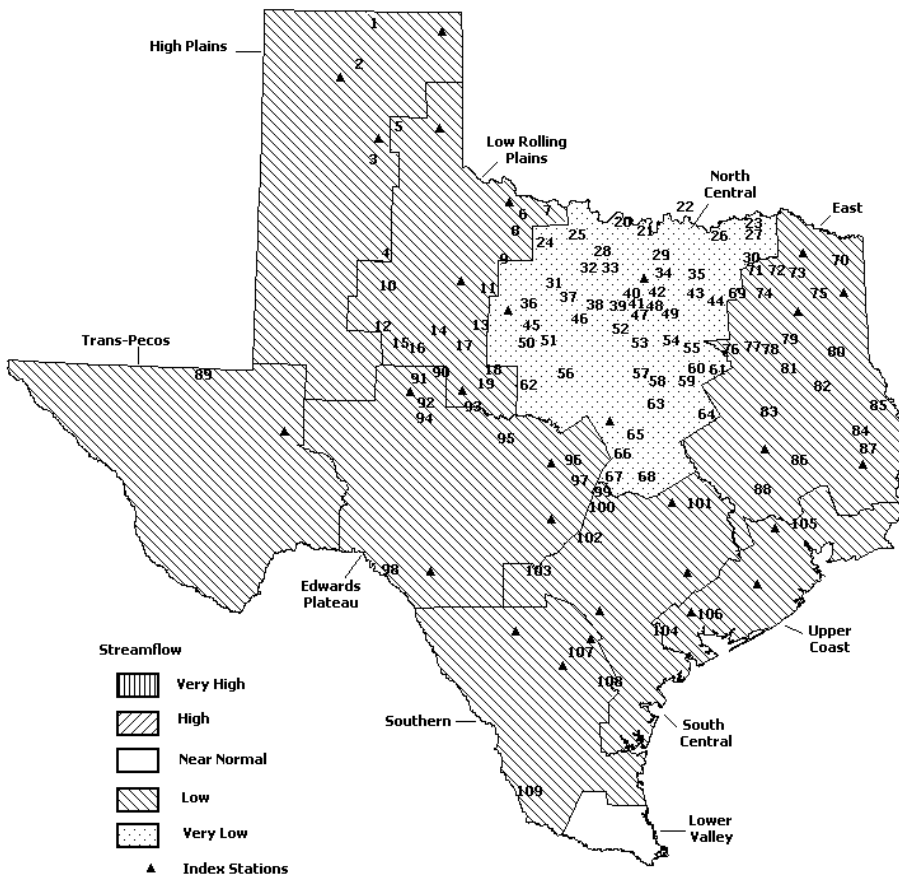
High Plains

1
2
5
3

Low Rolling Plains

6 7
8

North Central

22
20 21
23
26 27
East
24 25
28
29
30
70
9
32 33
34
35
71 72 73
31
40 42
43
44
69
74
75
10
11
36
37
38
39
41
48
49
47
46
45
13
12
14
52
15
16
17
53
54
55
76
77
78
79
50
51
80
Trans-Pecos
89
90
18
56
57
58
60
61
81
91
19
62
59
92
93
82
94
63
64
83
85
84
95
65
66
96
86
87
97
67
99
68
100
101
88
105
102
103
98
Edwards Plateau
106
104
107
Upper Coast
108
Southern
South Central
109
Lower Valley

Streamflow
Very High
High
Near Normal
Low
Very Low
Index Stations